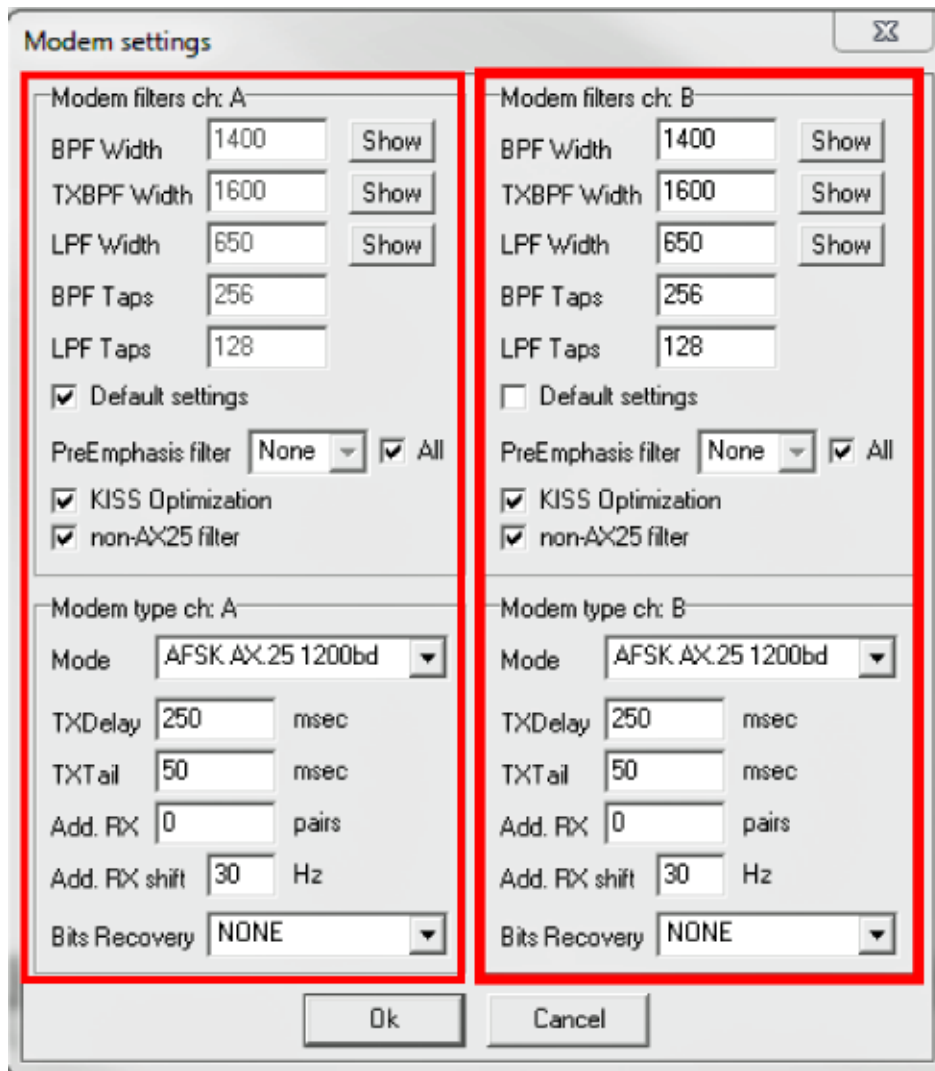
Modem settings

Modem filters ch: A
BPF Width 1400 Show
TXBPF Width 1600 Show
LPF Width 650 Show
BPF Taps 256
LPF Taps 128
Default settings
PreEmphasis filter None All
KISS Optimization
non-AX25 filter

Modem type ch: A
Mode AFSK AX.25 1200bd
TXDelay 250 msec
TXTail 50 msec
Add. RX 0 pairs
Add. RX shift 30 Hz
Bits Recovery NONE

Modem filters ch: B
BPF Width 1400 Show
TXBPF Width 1600 Show
LPF Width 650 Show
BPF Taps 256
LPF Taps 128
Default settings
PreEmphasis filter None All
KISS Optimization
non-AX25 filter

Modem type ch: B
Mode AFSK AX.25 1200bd
TXDelay 250 msec
TXTail 50 msec
Add. RX 0 pairs
Add. RX shift 30 Hz
Bits Recovery NONE

Ok Cancel